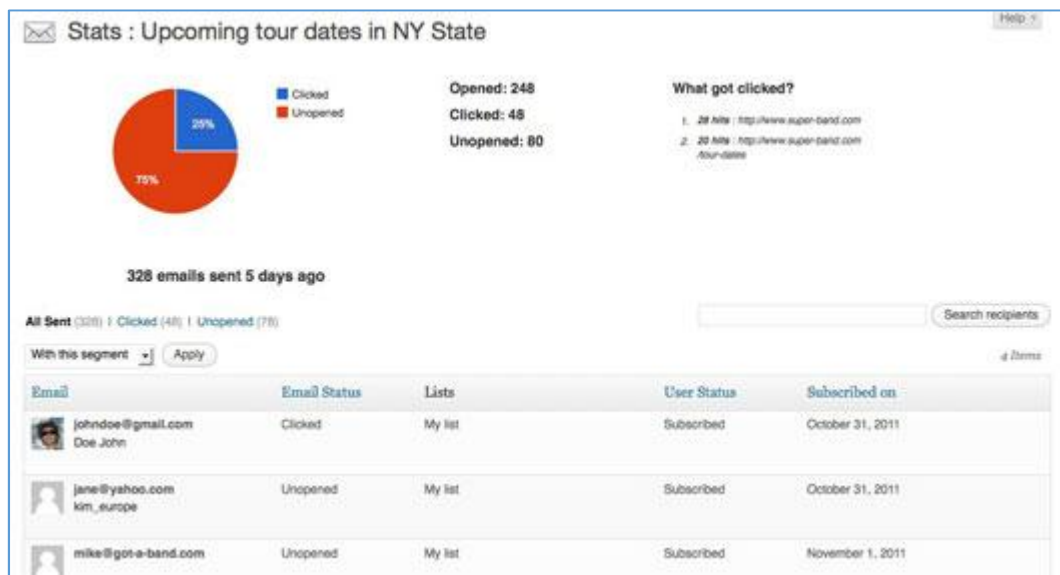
Stats : Upcoming tour dates in NY State

Help

25%

75%

Clicked
Unopened

Opened: 248
Clicked: 48
Unopened: 80

What got clicked?

1. 28 hits : http://www.super-band.com
2. 20 hits : http://www.super-band.com/tour-dates

328 emails sent 5 days ago

All Sent (328) | Clicked (48) | Unopened (78)

Search recipients

With this segment
Apply

4 Items

| Email | Email Status | Lists | User Status | Subscribed on |
|---|---|---|---|---|
| johndoe@gmail.com Doe John | Clicked | My list | Subscribed | October 31, 2011 |
| jane@yahoo.com kim_europe | Unopened | My list | Subscribed | October 31, 2011 |
| mike@got-a-band.com | Unopened | My list | Subscribed | November 1, 2011 |